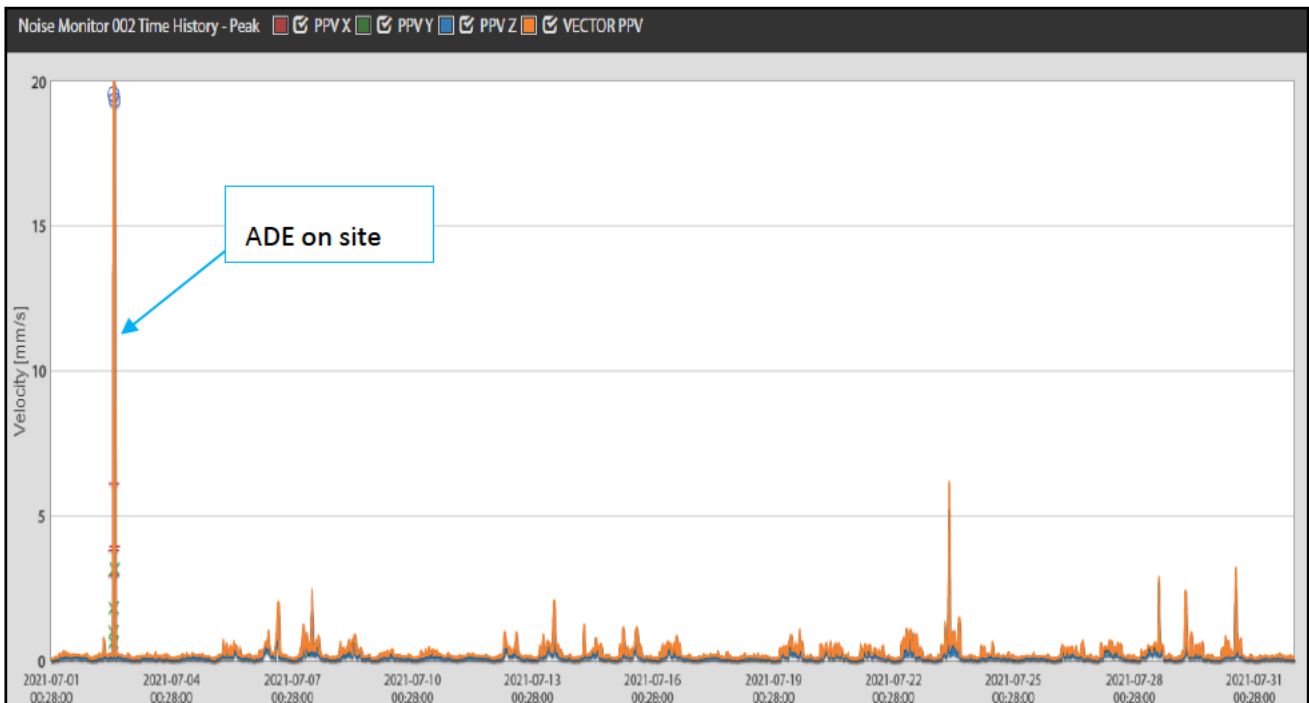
Noise Monitor 002 Time History - Peak PPV X PPV Y PPV Z VECTOR PPV

ADE on site

Velocity [mm/s]

20
15
10
5
0

2021-07-01 00:28:00
2021-07-04 00:28:00
2021-07-07 00:28:00
2021-07-10 00:28:00
2021-07-13 00:28:00
2021-07-16 00:28:00
2021-07-19 00:28:00
2021-07-22 00:28:00
2021-07-25 00:28:00
2021-07-28 00:28:00
2021-07-31 00:28:00